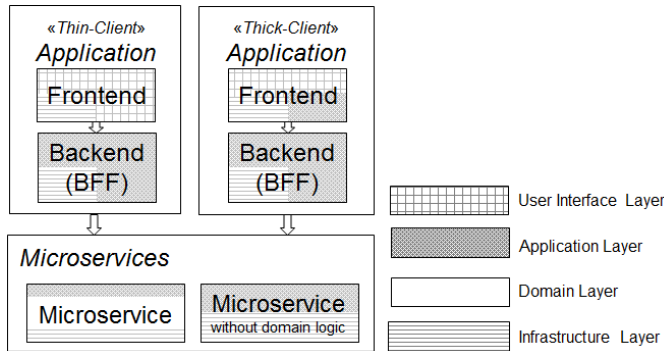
«Thin-Client»
Application

Frontend

Backend
(BFF)

«Thick-Client»
Application

Frontend

Backend
(BFF)

Microservices

Microservice

Microservice
without domain logic

User Interface Layer

Application Layer

Domain Layer

Infrastructure Layer